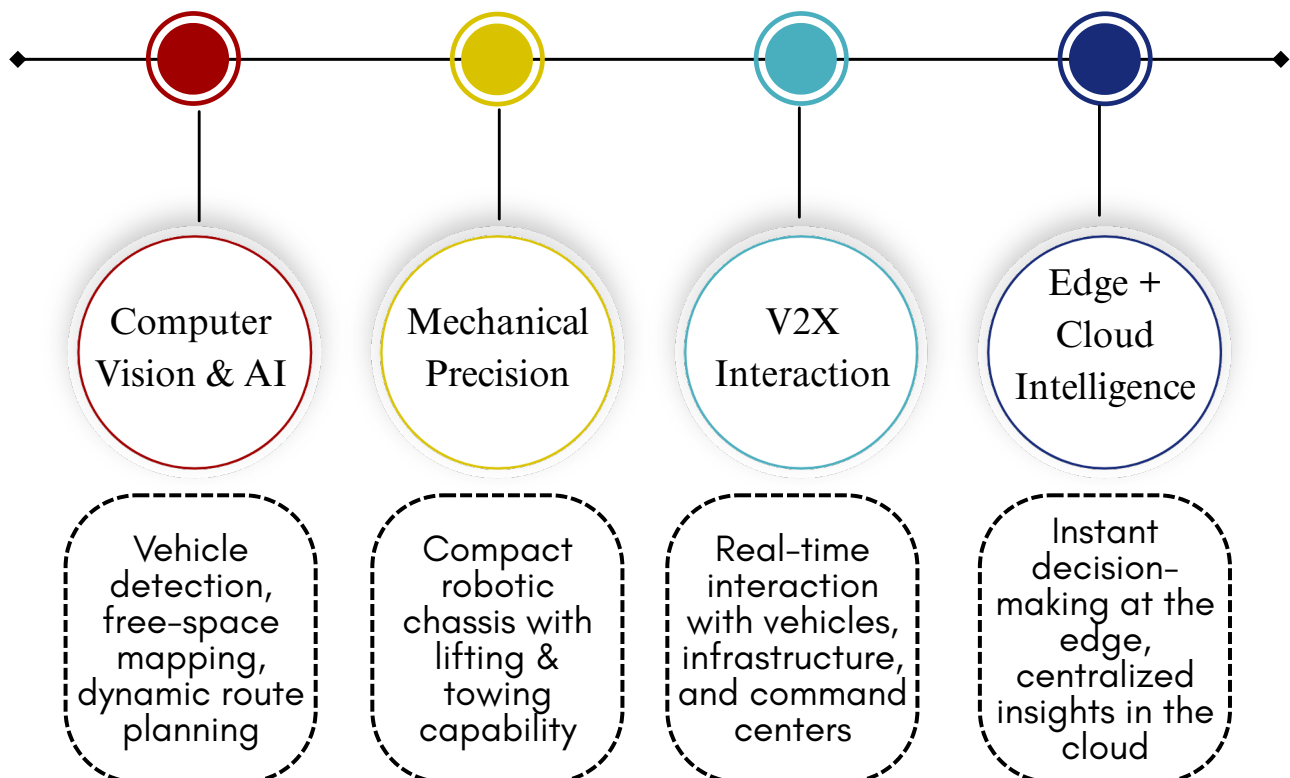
Computer Vision & AI

Vehicle detection, free-space mapping, dynamic route planning

Mechanical Precision

Compact robotic chassis with lifting & towing capability

V2X Interaction

Real-time interaction with vehicles, infrastructure, and command centers

Edge + Cloud Intelligence

Instant decision-making at the edge, centralized insights in the cloud